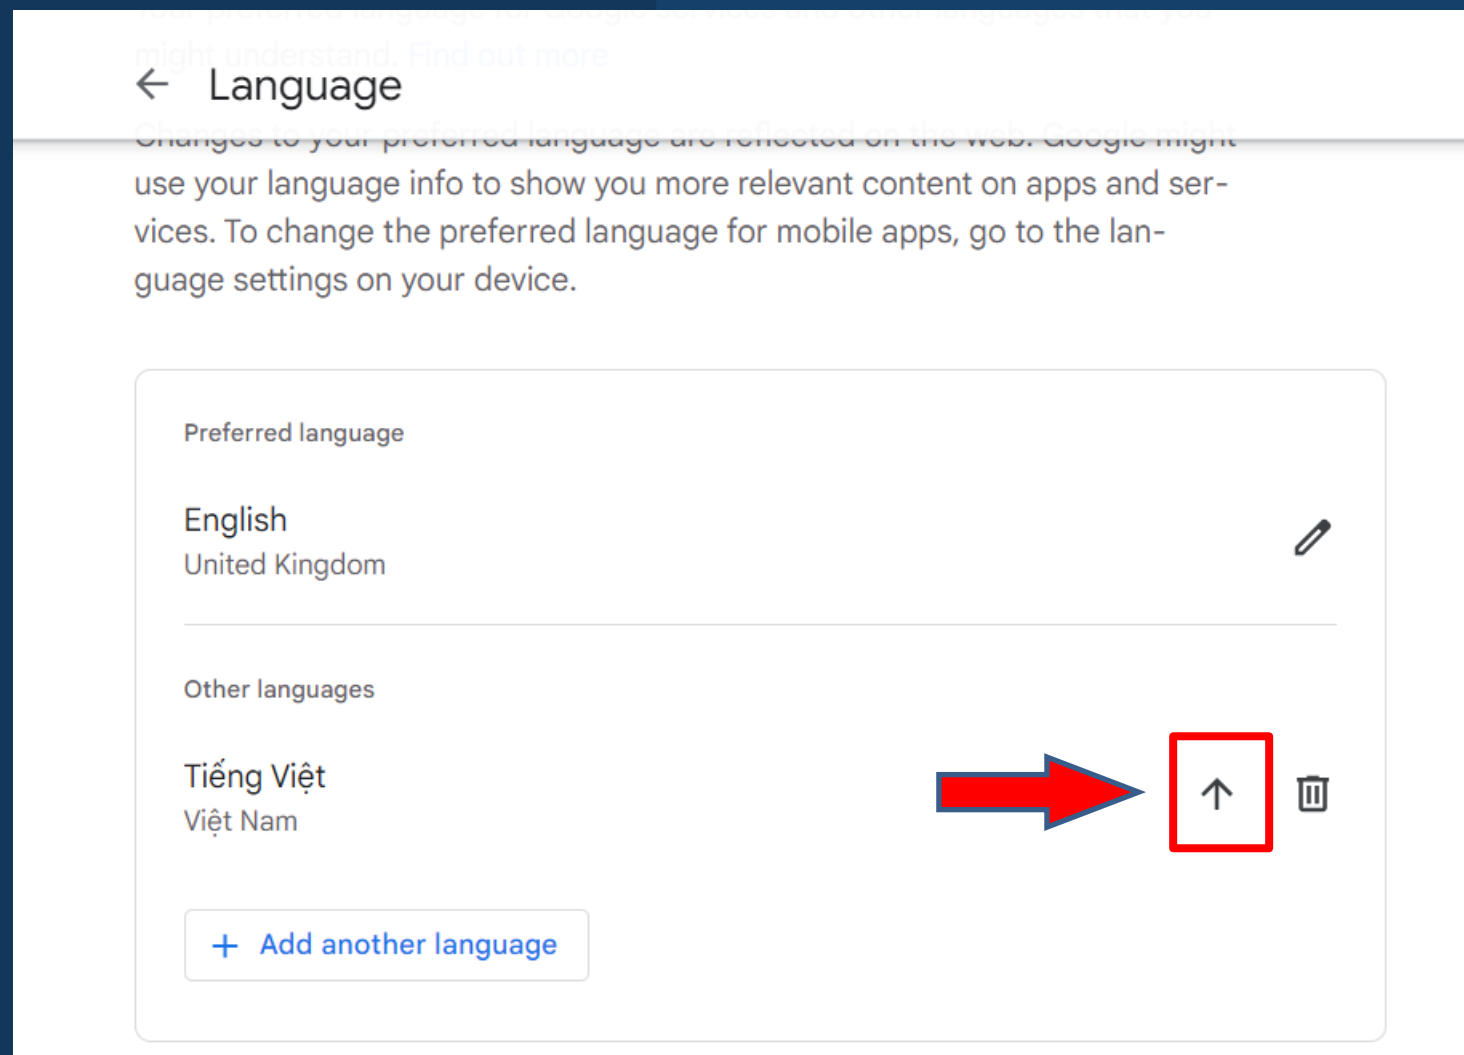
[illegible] might understand. Find out more

Language

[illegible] use your language info to show you more relevant content on apps and services. To change the preferred language for mobile apps, go to the language settings on your device.

Preferred language

English
United Kingdom

Other languages

Tiếng Việt
Việt Nam

+ Add another language